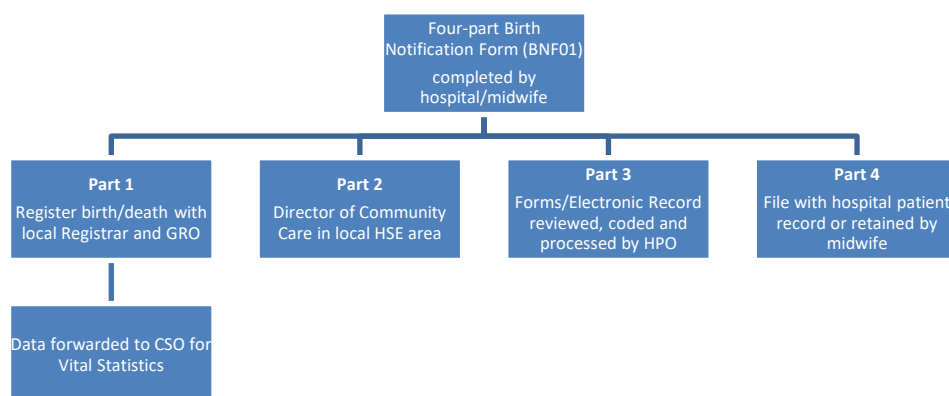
Four-part Birth Notification Form (BNF01)
completed by hospital/midwife

Part 1
Register birth/death with local Registrar and GRO

Part 2
Director of Community Care in local HSE area

Part 3
Forms/Electronic Record reviewed, coded and processed by HPO

Part 4
File with hospital patient record or retained by midwife

Data forwarded to CSO for Vital Statistics